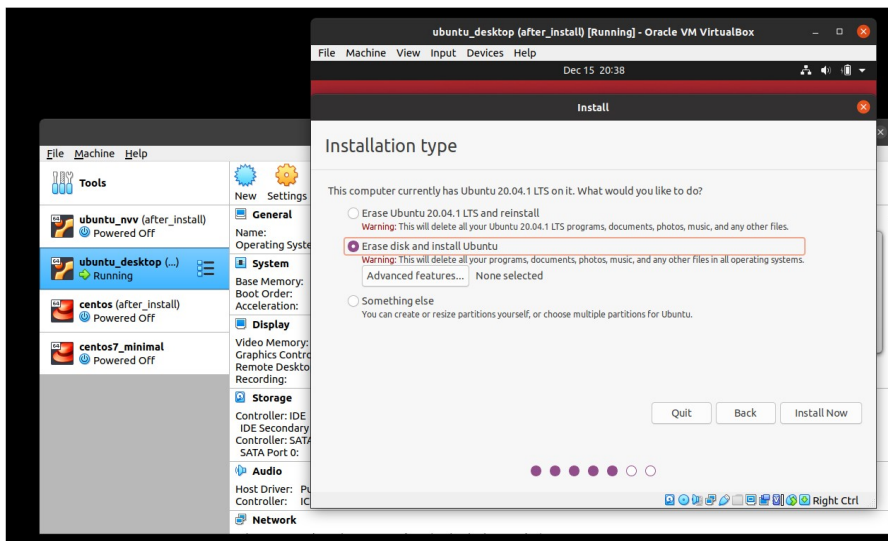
ubuntu_desktop (after_install) [Running] - Oracle VM VirtualBox

File Machine View Input Devices Help

Dec 15 20:38

Install

Installation type

This computer currently has Ubuntu 20.04.1 LTS on it. What would you like to do?

Erase Ubuntu 20.04.1 LTS and reinstall
Warning: This will delete all your Ubuntu 20.04.1 LTS programs, documents, photos, music, and any other files.

Erase disk and install Ubuntu
Warning: This will delete all your programs, documents, photos, music, and any other files in all operating systems.

Advanced features... None selected

Something else
You can create or resize partitions yourself, or choose multiple partitions for Ubuntu.

Quit Back Install Now

Right Ctrl

File Machine Help

Tools

New Settings

ubuntu_nvv (after_install)
Powered Off

ubuntu_desktop (...)
Running

centos (after_install)
Powered Off

centos7_minimal
Powered Off

General
Name:
Operating Syste

System
Base Memory:
Boot Order:
Acceleration:

Display
Video Memory:
Graphics Contro
Remote Deskto
Recording:

Storage
Controller: IDE
IDE Secondary
Controller: SATA
SATA Port 0:

Audio
Host Driver: Pu
Controller: IC

Network